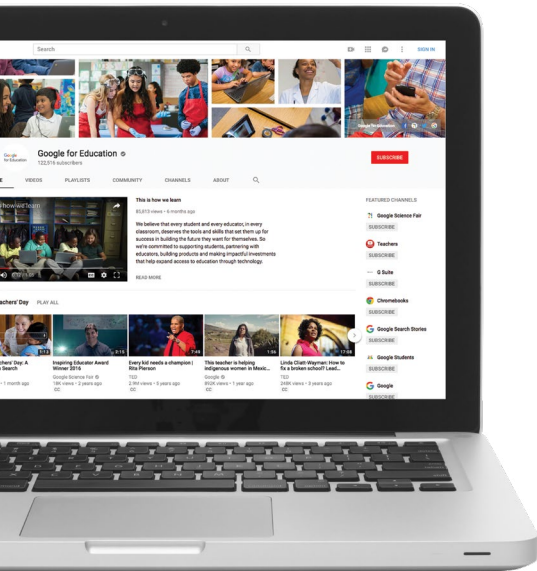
Search

SIGN IN

Google for Education

Google for Education

122,516 subscribers

SUBSCRIBE

E VIDEOS PLAYLISTS COMMUNITY CHANNELS ABOUT

How we learn

This is how we learn

85,813 views • 6 months ago

We believe that every student and every educator, in every classroom, deserves the tools and skills that set them up for success in building the future they want for themselves. So we're committed to supporting students, partnering with educators, building products and making impactful investments that help expand access to education through technology.

READ MORE

FEATURED CHANNELS

Google Science Fair

SUBSCRIBE

Teachers

SUBSCRIBE

G Suite

SUBSCRIBE

Chromebooks

SUBSCRIBE

Google Search Stories

SUBSCRIBE

Google Students

SUBSCRIBE

Google

SUBSCRIBE

achers' Day PLAY ALL

achers' Day: A Search
• 1 month ago

Inspiring Educator Award Winner 2016
Google Science Fair
18K views • 2 years ago
CC

Every kid needs a champion | Rita Pierson
TED
2.9M views • 5 years ago
CC

This teacher is helping indigenous women in Mexic...
Google
892K views • 1 year ago
CC

Linda Cliatt-Wayman: How to fix a broken school? Lead...
TED
248K views • 3 years ago
CC

1:13 0:15 7:48 1:55 17:08